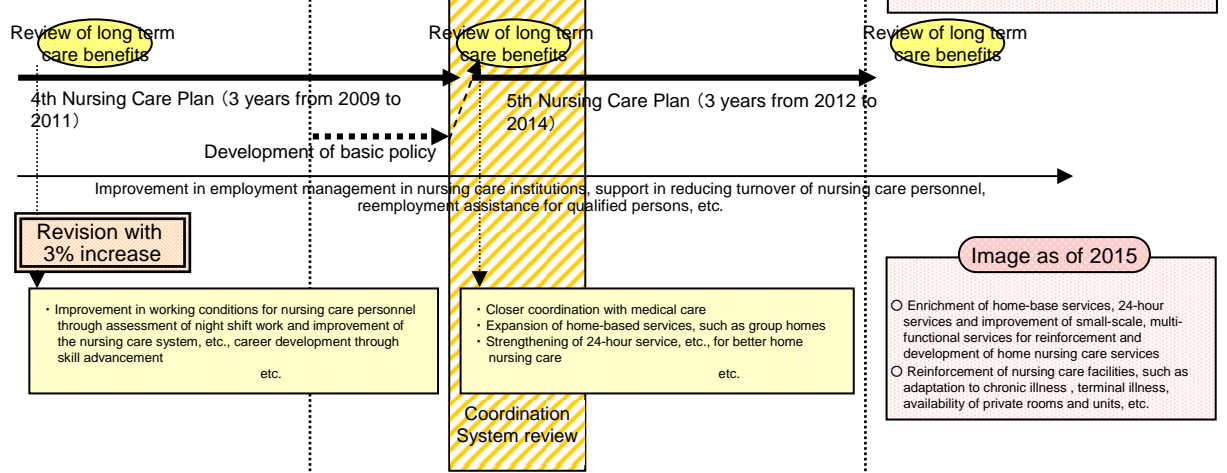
Review of long term care benefits

Review of long term care benefits

Review of long term care benefits

4th Nursing Care Plan（3 years from 2009 to 2011）

5th Nursing Care Plan（3 years from 2012 to 2014）

Development of basic policy

Improvement in employment management in nursing care institutions, support in reducing turnover of nursing care personnel, reemployment assistance for qualified persons, etc.

Revision with 3% increase

Image as of 2015

・Improvement in working conditions for nursing care personnel through assessment of night shift work and improvement of the nursing care system, etc., career development through skill advancement
etc.

・Closer coordination with medical care
・Expansion of home-based services, such as group homes
・Strengthening of 24-hour service, etc., for better home nursing care
etc.

○ Enrichment of home-base services, 24-hour services and improvement of small-scale, multi-functional services for reinforcement and development of home nursing care services
○ Reinforcement of nursing care facilities, such as adaptation to chronic illness , terminal illness, availability of private rooms and units, etc.

Coordination System review